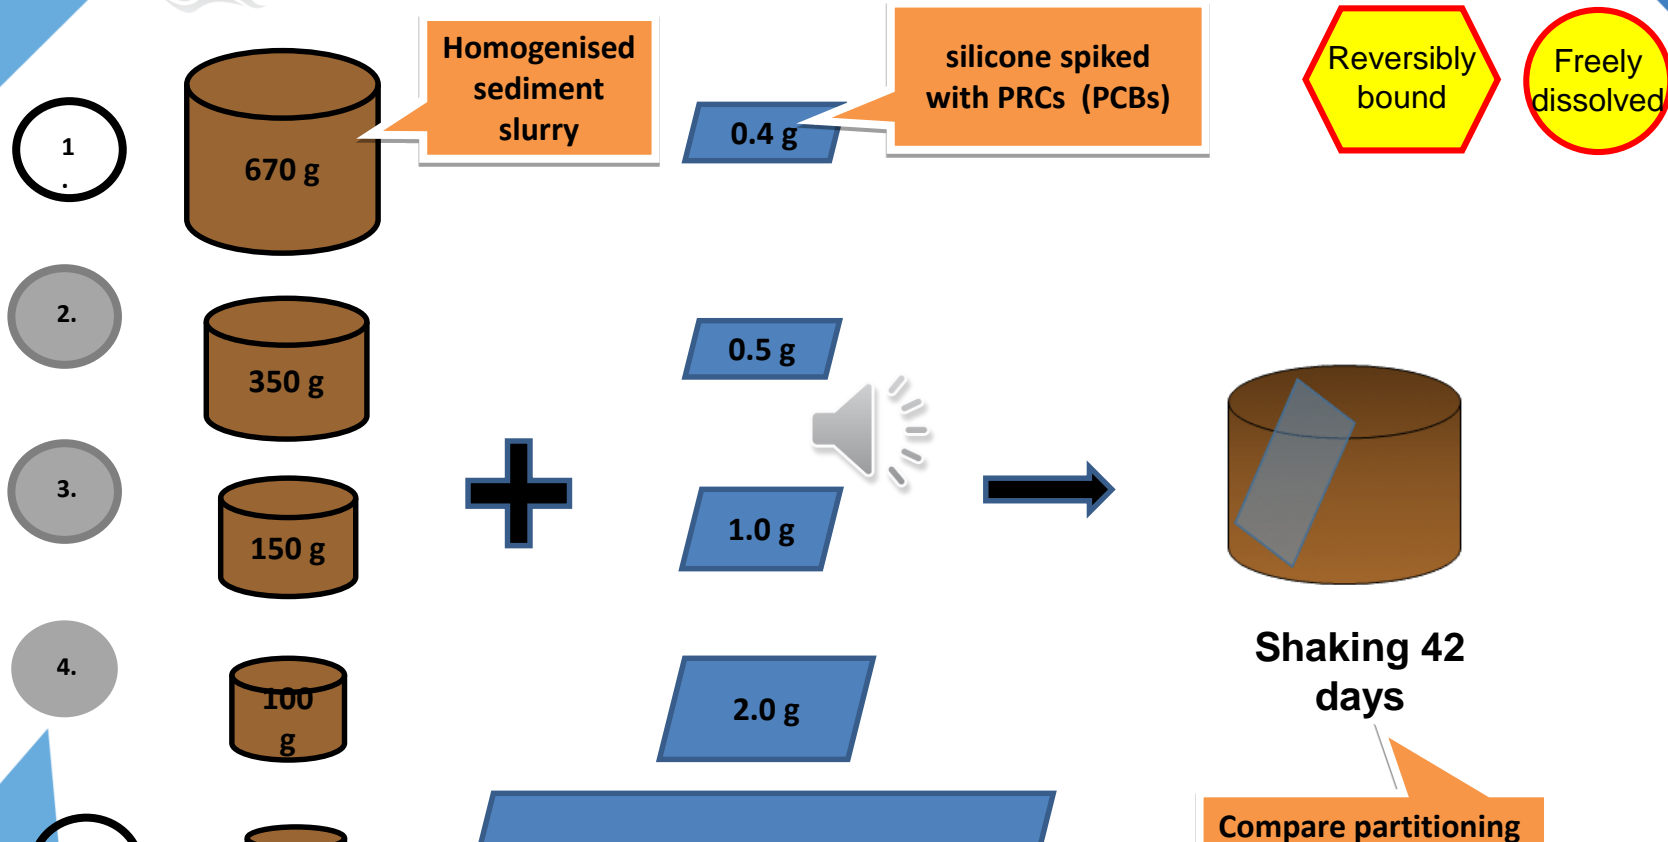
Homogenised sediment slurry

silicone spiked with PRCs (PCBs)

Reversibly bound

Freely dissolved

1
.

670 g

0.4 g

2.

350 g

0.5 g

3.

150 g

1.0 g

4.

100 g

2.0 g

Shaking 42 days

Compare partitioning